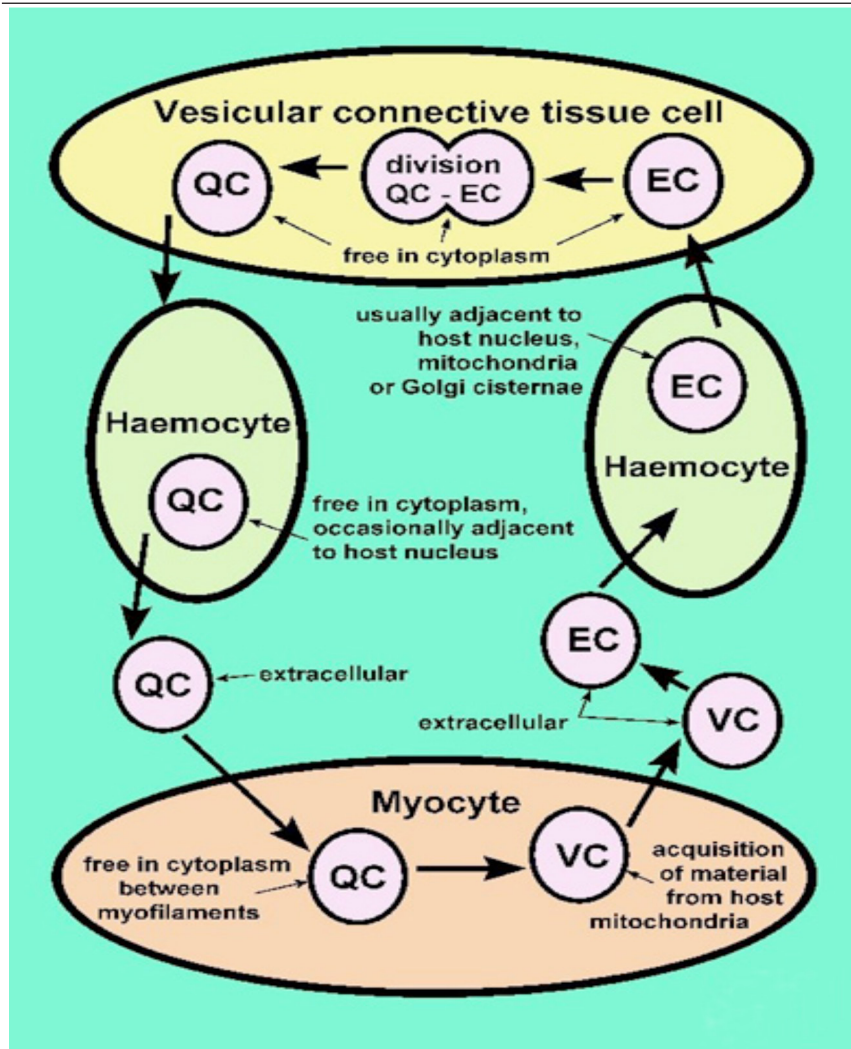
Vesicular connective tissue cell

QC

division QC - EC

EC

free in cytoplasm

usually adjacent to host nucleus, mitochondria or Golgi cisternae

EC

Haemocyte

Haemocyte

QC

free in cytoplasm, occasionally adjacent to host nucleus

EC

QC

extracellular

extracellular

VC

Myocyte

free in cytoplasm between myofilaments

QC

VC

acquisition of material from host mitochondria